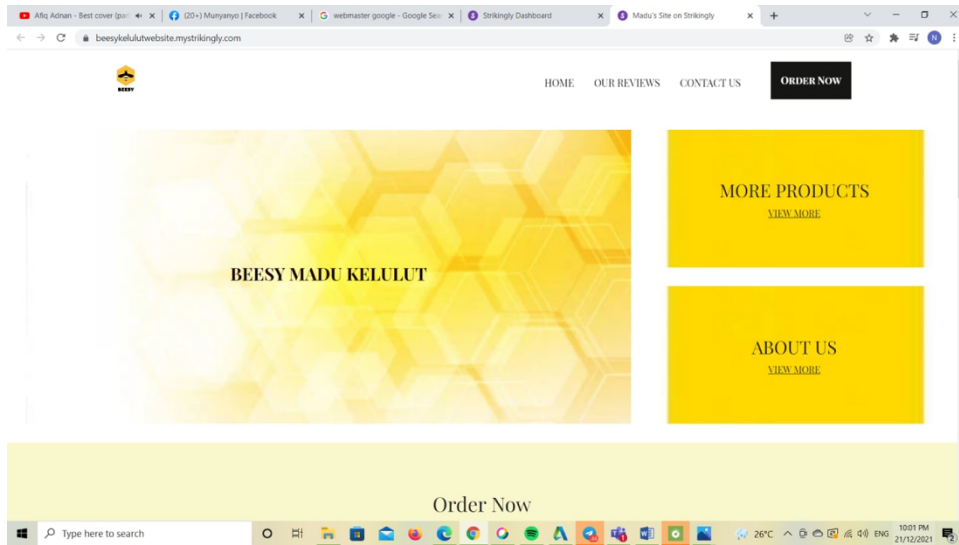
Afiq Adnan - Best cover (par
(20+) Munyanyo | Facebook
webmaster google - Google Sea
Strikingly Dashboard
Madu's Site on Strikingly
beesykelulutwebsite.mystrikingly.com

BEESY

HOME OUR REVIEWS CONTACT US ORDER NOW

BEESY MADU KELULUT

MORE PRODUCTS
VIEW MORE

ABOUT US
VIEW MORE

Order Now

Type here to search
26°C ENG 10:01 PM 21/12/2021